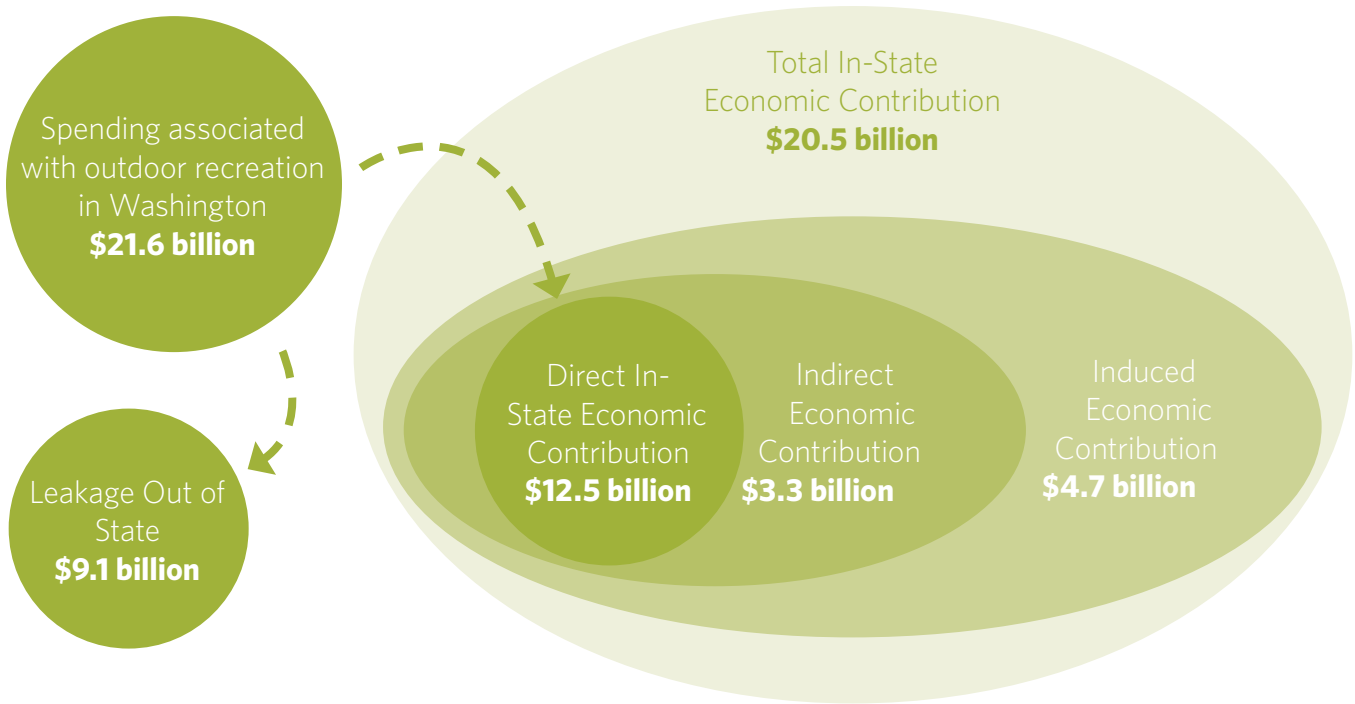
Spending associated with outdoor recreation in Washington
**$21.6 billion**

Leakage Out of State
**$9.1 billion**

Total In-State Economic Contribution
**$20.5 billion**

Direct In-State Economic Contribution
**$12.5 billion**

Indirect Economic Contribution
**$3.3 billion**

Induced Economic Contribution
**$4.7 billion**